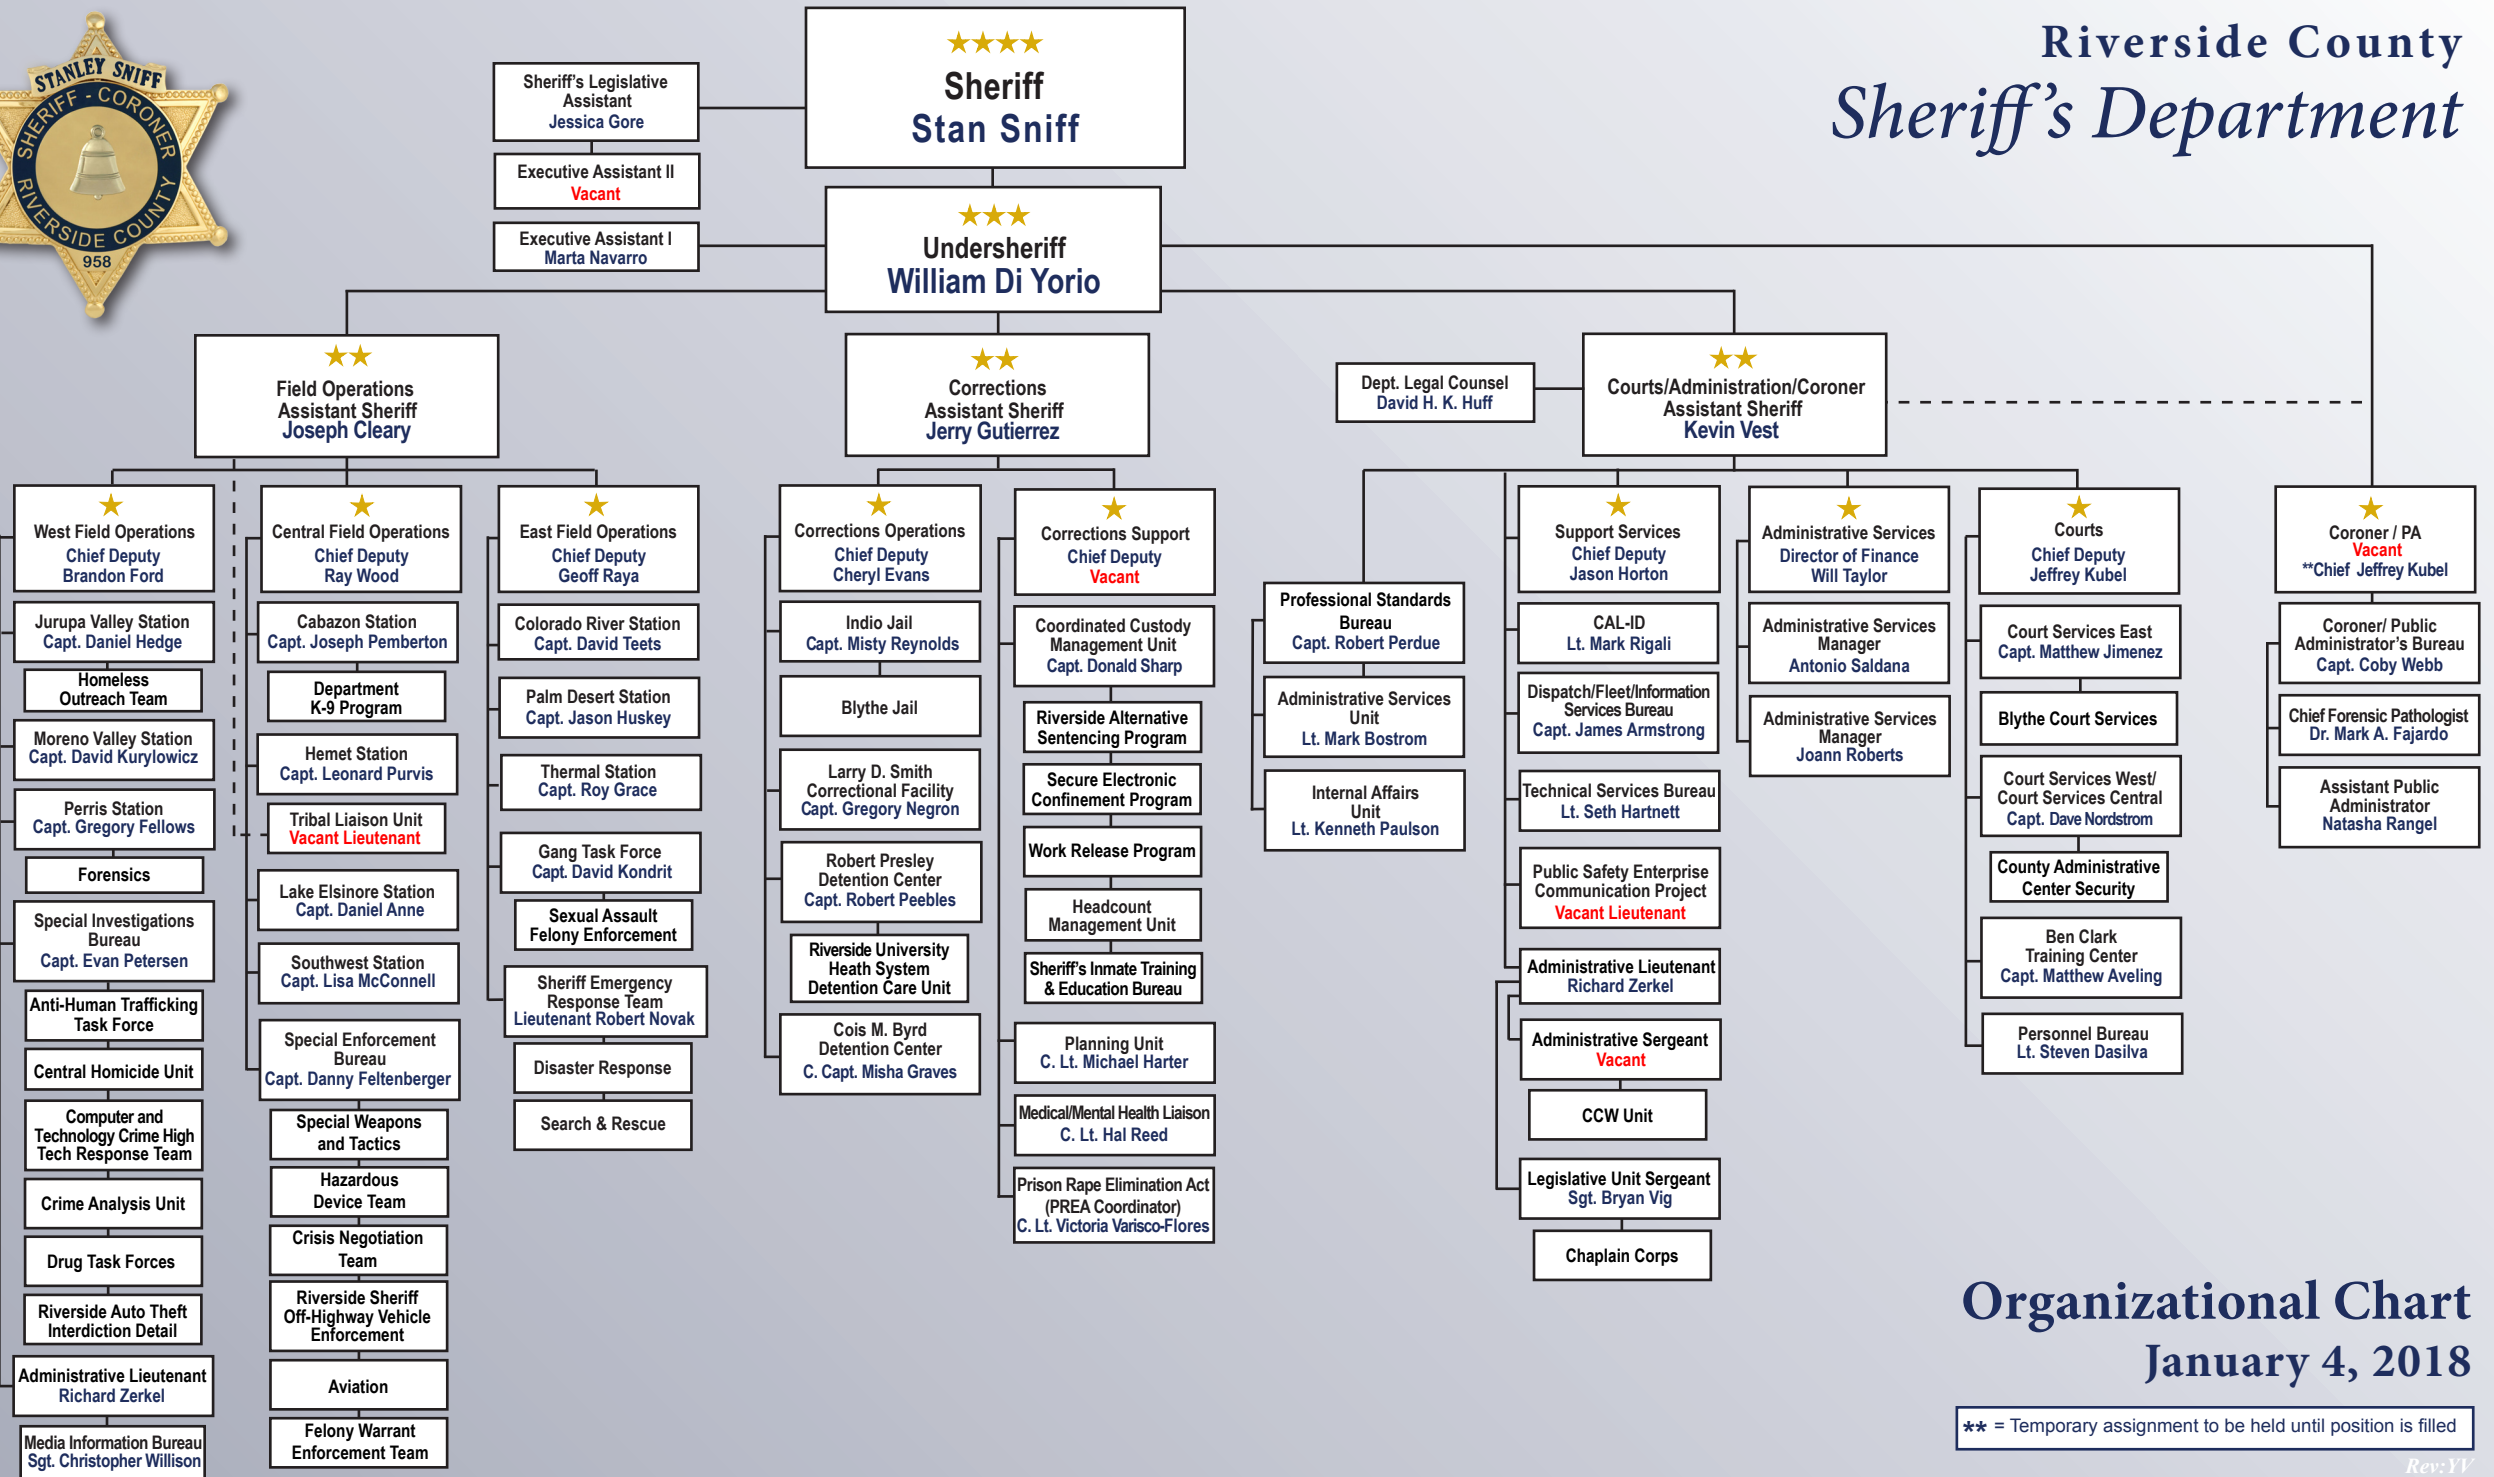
STANLEY SNIFF
SHERIFF - CORONER
RIVERSIDE COUNTY
958

Riverside County
Sheriff's Department

★★★★
Sheriff
Stan Sniff

Sheriff's Legislative Assistant
Jessica Gore

Executive Assistant II
Vacant

Executive Assistant I
Marta Navarro

★★★
Undersheriff
William Di Yorio

★★
Field Operations
Assistant Sheriff
Joseph Cleary

★★
Corrections
Assistant Sheriff
Jerry Gutierrez

Dept. Legal Counsel
David H. K. Huff

★★
Courts/Administration/Coroner
Assistant Sheriff
Kevin Vest

★
West Field Operations
Chief Deputy
Brandon Ford

Jurupa Valley Station
Capt. Daniel Hedge

Homeless Outreach Team

Moreno Valley Station
Capt. David Kurylowicz

Perris Station
Capt. Gregory Fellows

Forensics

Special Investigations Bureau
Capt. Evan Petersen

Anti-Human Trafficking Task Force

Central Homicide Unit

Computer and Technology Crime High Tech Response Team

Crime Analysis Unit

Drug Task Forces

Riverside Auto Theft Interdiction Detail

Administrative Lieutenant
Richard Zerkel

Media Information Bureau
Sgt. Christopher Willison

★
Central Field Operations
Chief Deputy
Ray Wood

Cabazon Station
Capt. Joseph Pemberton

Department K-9 Program

Hemet Station
Capt. Leonard Purvis

Tribal Liaison Unit
Vacant Lieutenant

Lake Elsinore Station
Capt. Daniel Anne

Southwest Station
Capt. Lisa McConnell

Special Enforcement Bureau
Capt. Danny Feltenberger

Special Weapons and Tactics

Hazardous Device Team

Crisis Negotiation Team

Riverside Sheriff Off-Highway Vehicle Enforcement

Aviation

Felony Warrant Enforcement Team

★
East Field Operations
Chief Deputy
Geoff Raya

Colorado River Station
Capt. David Teets

Palm Desert Station
Capt. Jason Huskey

Thermal Station
Capt. Roy Grace

Gang Task Force
Capt. David Kondrit

Sexual Assault Felony Enforcement

Sheriff Emergency Response Team
Lieutenant Robert Novak

Disaster Response

Search & Rescue

★
Corrections Operations
Chief Deputy
Cheryl Evans

Indio Jail
Capt. Misty Reynolds

Blythe Jail

Larry D. Smith Correctional Facility
Capt. Gregory Negron

Robert Presley Detention Center
Capt. Robert Peebles

Riverside University Heath System Detention Care Unit

Cois M. Byrd Detention Center
C. Capt. Misha Graves

★
Corrections Support
Chief Deputy
Vacant

Coordinated Custody Management Unit
Capt. Donald Sharp

Riverside Alternative Sentencing Program

Secure Electronic Confinement Program

Work Release Program

Headcount Management Unit

Sheriff's Inmate Training & Education Bureau

Planning Unit
C. Lt. Michael Harter

Medical/Mental Health Liaison
C. Lt. Hal Reed

Prison Rape Elimination Act (PREA Coordinator)
C. Lt. Victoria Varisco-Flores

Professional Standards Bureau
Capt. Robert Perdue

Administrative Services Unit
Lt. Mark Bostrom

Internal Affairs Unit
Lt. Kenneth Paulson

★
Support Services
Chief Deputy
Jason Horton

CAL-ID
Lt. Mark Rigali

Dispatch/Fleet/Information Services Bureau
Capt. James Armstrong

Technical Services Bureau
Lt. Seth Hartnett

Public Safety Enterprise Communication Project
Vacant Lieutenant

Administrative Lieutenant
Richard Zerkel

Administrative Sergeant
Vacant

CCW Unit

Legislative Unit Sergeant
Sgt. Bryan Vig

Chaplain Corps

★
Administrative Services
Director of Finance
Will Taylor

Administrative Services Manager
Antonio Saldana

Administrative Services Manager
Joann Roberts

★
Courts
Chief Deputy
Jeffrey Kubel

Court Services East
Capt. Matthew Jimenez

Blythe Court Services

Court Services West/ Court Services Central
Capt. Dave Nordstrom

County Administrative Center Security

Ben Clark Training Center
Capt. Matthew Aveling

Personnel Bureau
Lt. Steven Dasilva

★
Coroner / PA
Vacant
**Chief Jeffrey Kubel

Coroner/ Public Administrator's Bureau
Capt. Coby Webb

Chief Forensic Pathologist
Dr. Mark A. Fajardo

Assistant Public Administrator
Natasha Rangel

Organizational Chart
January 4, 2018

** = Temporary assignment to be held until position is filled

Rev:YV